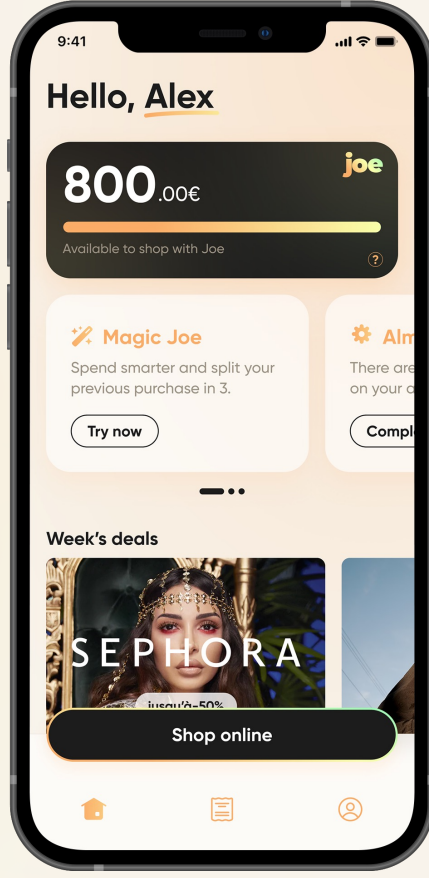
9:41

Hello, Alex

joe

800.00€

Available to shop with Joe

?

Magic Joe

Spend smarter and split your previous purchase in 3.

Try now

Alm

There are

on your a

Compl

Week's deals

SEPHORA

jusqu'à-50%

Shop online